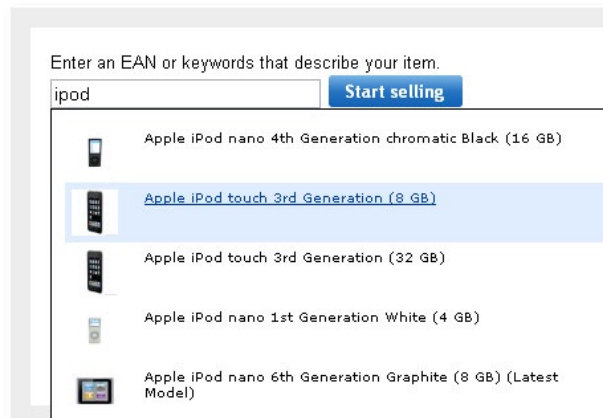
Enter an EAN or keywords that describe your item.

ipod

Start selling

Apple iPod nano 4th Generation chromatic Black (16 GB)

Apple iPod touch 3rd Generation (8 GB)

Apple iPod touch 3rd Generation (32 GB)

Apple iPod nano 1st Generation White (4 GB)

Apple iPod nano 6th Generation Graphite (8 GB) (Latest Model)